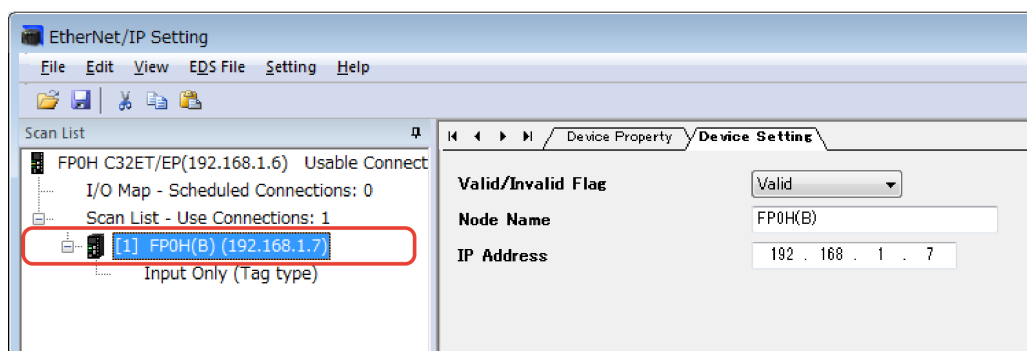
EtherNet/IP Setting

File Edit View EDS File Setting Help

Scan List

FP0H C32ET/EP(192.168.1.6) Usable Connect

I/O Map - Scheduled Connections: 0

Scan List - Use Connections: 1

[1] FP0H(B) (192.168.1.7)

Input Only (Tag type)

Device Property

Device Setting

Valid/Invalid Flag

Valid

Node Name

FP0H(B)

IP Address

192 . 168 . 1 . 7